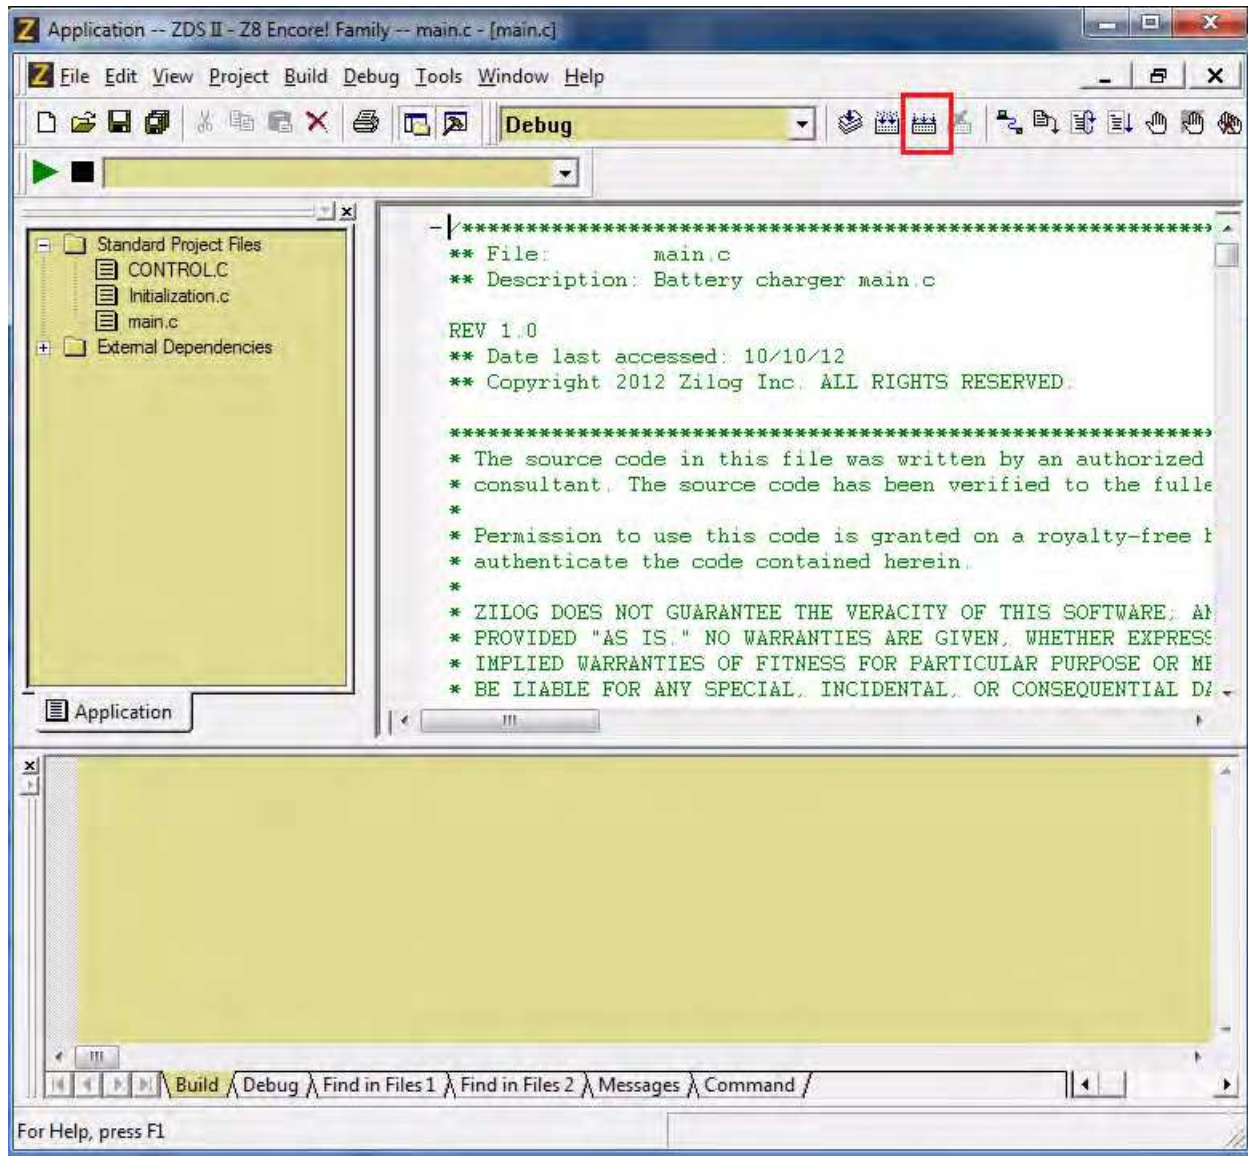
Application -- ZDS II - Z8 Encore! Family -- main.c - [main.c]

File Edit View Project Build Debug Tools Window Help

Debug

Standard Project Files
CONTROL.C
Initialization.c
main.c
External Dependencies

Application

/************************************************************
** File:        main.c
** Description: Battery charger main.c

REV 1.0
** Date last accessed: 10/10/12
** Copyright 2012 Zilog Inc. ALL RIGHTS RESERVED.

************************************************************
* The source code in this file was written by an authorized
* consultant. The source code has been verified to the fulle
*
* Permission to use this code is granted on a royalty-free b
* authenticate the code contained herein.
*
* ZILOG DOES NOT GUARANTEE THE VERACITY OF THIS SOFTWARE; AN
* PROVIDED "AS IS." NO WARRANTIES ARE GIVEN, WHETHER EXPRESS
* IMPLIED WARRANTIES OF FITNESS FOR PARTICULAR PURPOSE OR ME
* BE LIABLE FOR ANY SPECIAL, INCIDENTAL, OR CONSEQUENTIAL DA

Build Debug Find in Files 1 Find in Files 2 Messages Command

For Help, press F1